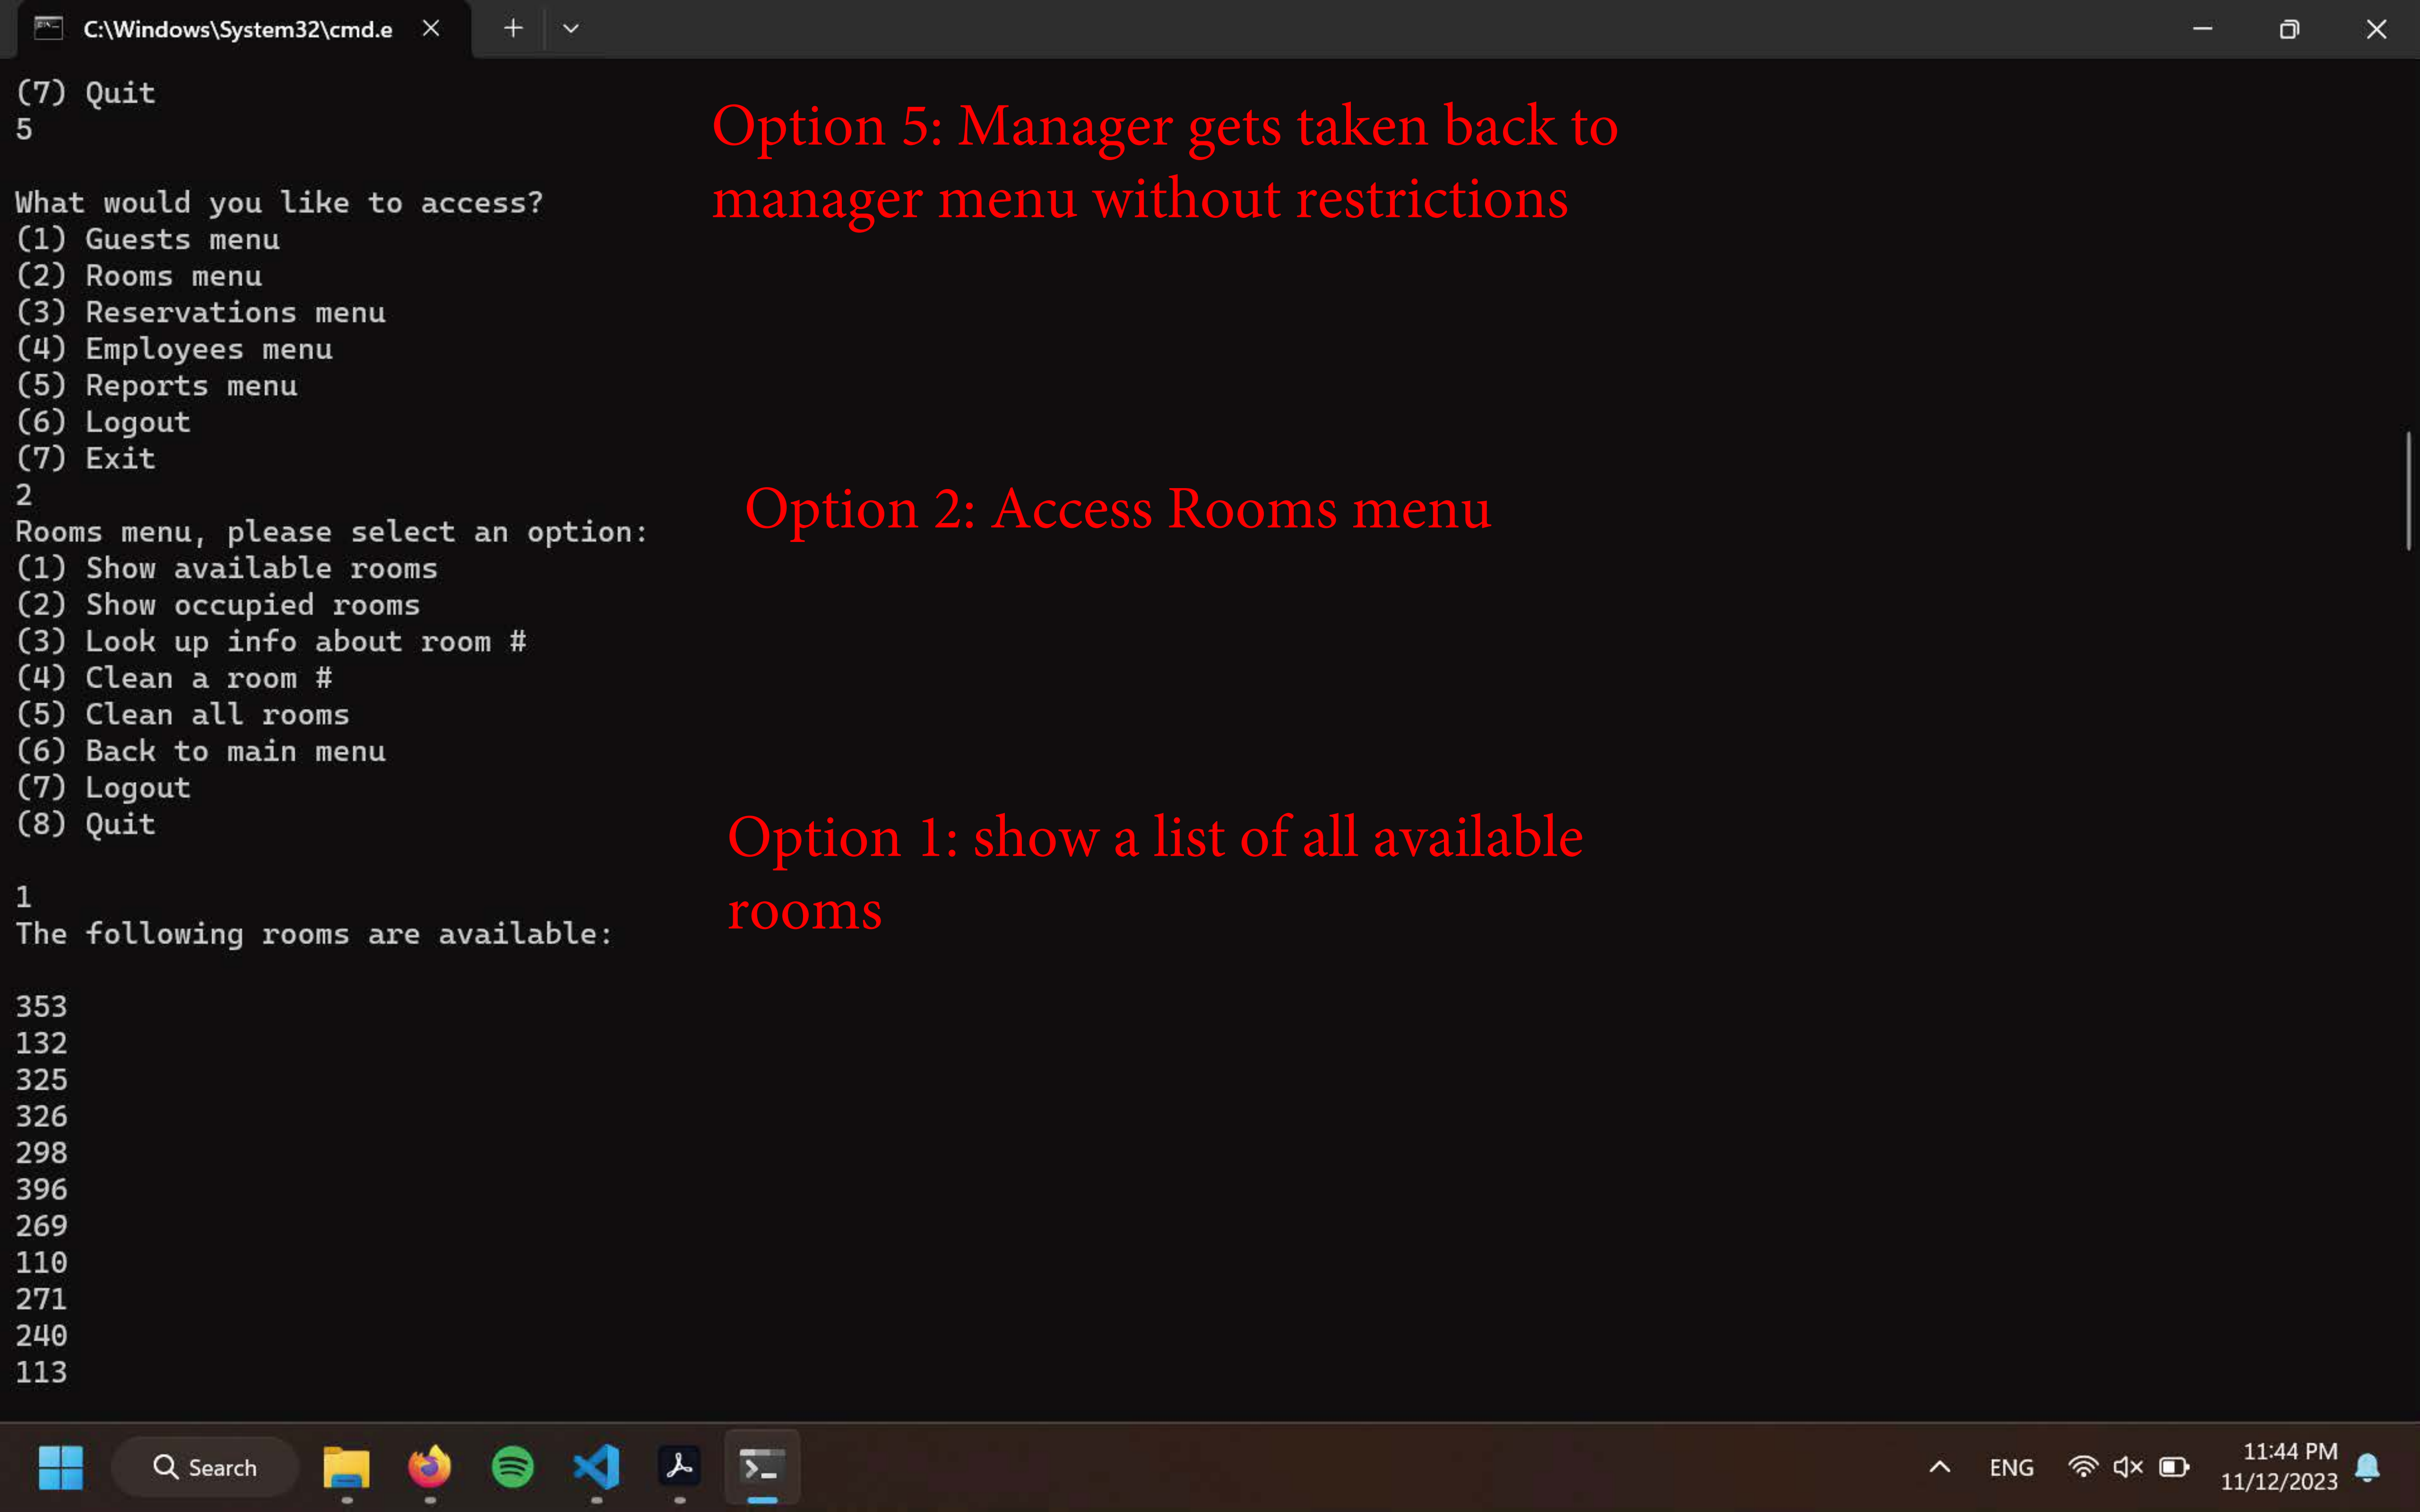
C:\Windows\System32\cmd.e

(7) Quit
5

What would you like to access?
(1) Guests menu
(2) Rooms menu
(3) Reservations menu
(4) Employees menu
(5) Reports menu
(6) Logout
(7) Exit
2
Rooms menu, please select an option:
(1) Show available rooms
(2) Show occupied rooms
(3) Look up info about room #
(4) Clean a room #
(5) Clean all rooms
(6) Back to main menu
(7) Logout
(8) Quit

1
The following rooms are available:

353
132
325
326
298
396
269
110
271
240
113

Option 5: Manager gets taken back to manager menu without restrictions

Option 2: Access Rooms menu

Option 1: show a list of all available rooms

Search

ENG

11:44 PM
11/12/2023